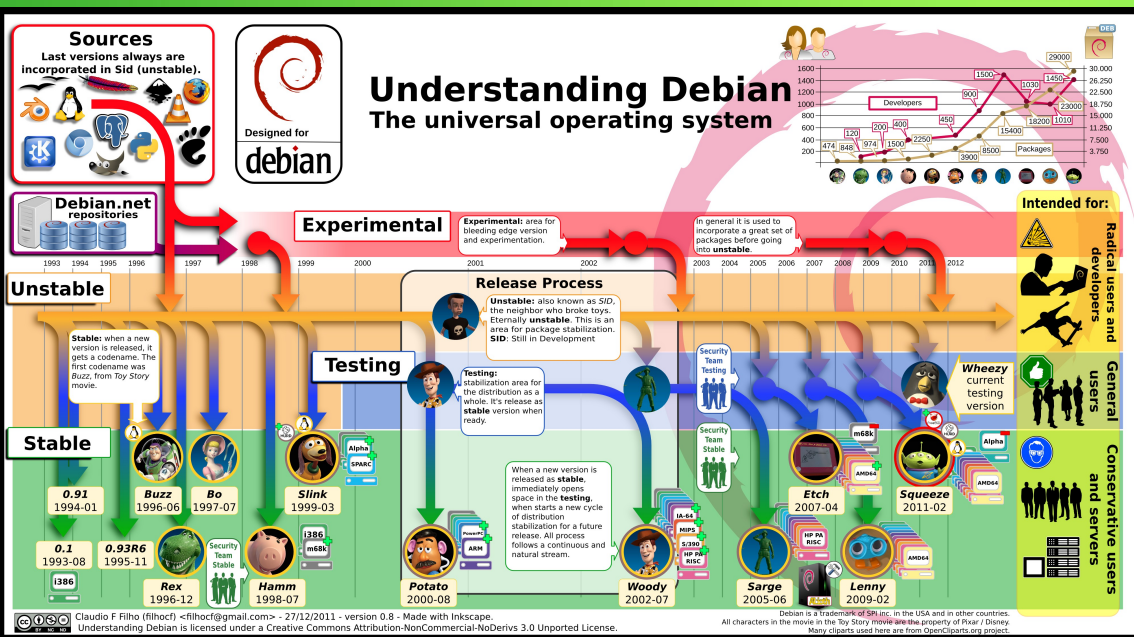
Sources
Last versions always are incorporated in Sid (unstable).

Designed for
debian

Understanding Debian
The universal operating system

Debian.net repositories

Developers
Packages
1600 1400 1200 1000 800 600 400 200
30.000 26.250 22.500 18.750 15.000 11.250 7.500 3.750
474 848 120 974 200 1500 400 2250 450 3900 900 8500 1500 15400 1030 18200 1010 1450 23000 29000

Intended for:

Experimental
Experimental: area for bleeding edge version and experimentation.
In general it is used to incorporate a great set of packages before going into unstable.

1993 1994 1995 1996 1997 1998 1999 2000 2001 2002 2003 2004 2005 2006 2007 2008 2009 2010 2011 2012

Unstable
Release Process
Unstable: also known as SID, the neighbor who broke toys. Eternally unstable. This is an area for package stabilization. SID: Still in Development

Radical users and developers

Stable: when a new version is released, it gets a codename. The first codename was Buzz, from Toy Story movie.

Testing
Testing: stabilization area for the distribution as a whole. It's release as stable version when ready.

Security Team Testing
Wheezy current testing version
General users

Stable
Security Team Stable
Security Team Stable

When a new version is released as stable, immediately opens space in the testing, when starts a new cycle of distribution stabilization for a future release. All process follows a continuous and natural stream.

Conservative users and servers

0.91 1994-01
0.1 1993-08
i386
0.93R6 1995-11
Buzz 1996-06
Bo 1997-07
Rex 1996-12
Hamm 1998-07
i386 m68k
Slink 1999-03
Alpha SPARC
Potato 2000-08
PowerPC ARM
Woody 2002-07
IA-64 MIPS S/390 HP PA RISC
Sarge 2005-06
HP PA RISC
Etch 2007-04
m68k AMD64
Lenny 2009-02
AMD64
Squeeze 2011-02
Alpha AMD64

Claudio F Filho (filhocf) <filhocf@gmail.com> - 27/12/2011 - version 0.8 - Made with Inkscape.
Understanding Debian is licensed under a Creative Commons Attribution-NonCommercial-NoDerivs 3.0 Unported License.
Debian is a trademark of SPI inc. in the USA and in other countries.
All characters in the movie in the Toy Story movie are the property of Pixar / Disney.
Many cliparts used here are from OpenCliparts.org project.